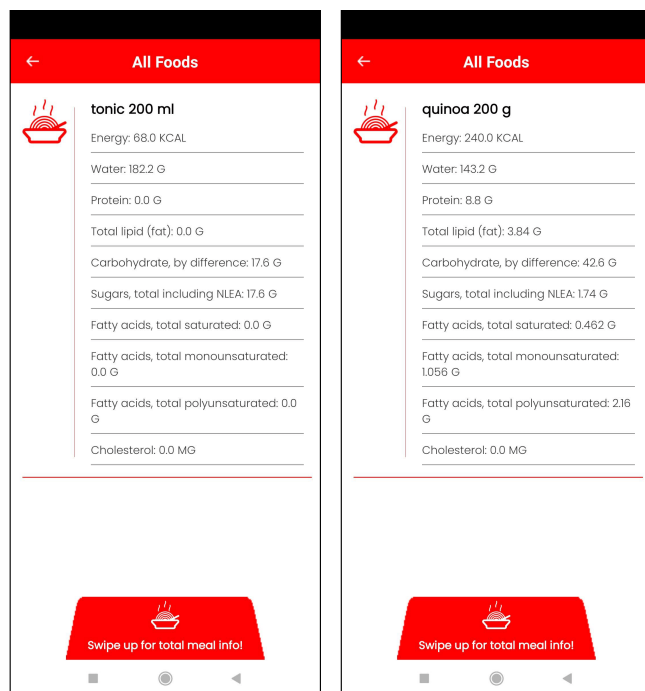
All Foods

tonic 200 ml

Energy: 68.0 KCAL

Water: 182.2 G

Protein: 0.0 G

Total lipid (fat): 0.0 G

Carbohydrate, by difference: 17.6 G

Sugars, total including NLEA: 17.6 G

Fatty acids, total saturated: 0.0 G

Fatty acids, total monounsaturated: 0.0 G

Fatty acids, total polyunsaturated: 0.0 G

Cholesterol: 0.0 MG

Swipe up for total meal info!

All Foods

quinoa 200 g

Energy: 240.0 KCAL

Water: 143.2 G

Protein: 8.8 G

Total lipid (fat): 3.84 G

Carbohydrate, by difference: 42.6 G

Sugars, total including NLEA: 1.74 G

Fatty acids, total saturated: 0.462 G

Fatty acids, total monounsaturated: 1.056 G

Fatty acids, total polyunsaturated: 2.16 G

Cholesterol: 0.0 MG

Swipe up for total meal info!